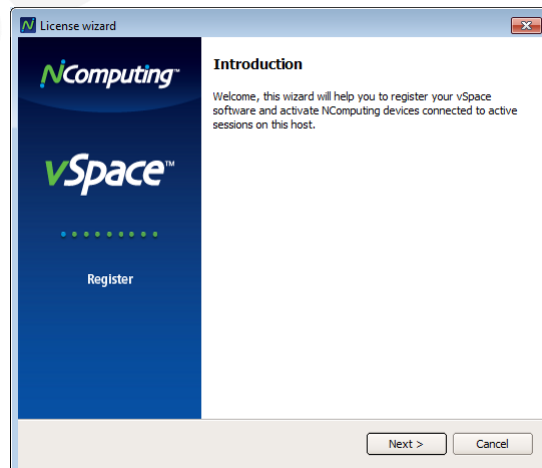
License wizard

NComputing™

vSpace™

Register

Introduction

Welcome, this wizard will help you to register your vSpace software and activate NComputing devices connected to active sessions on this host.

Next >

Cancel